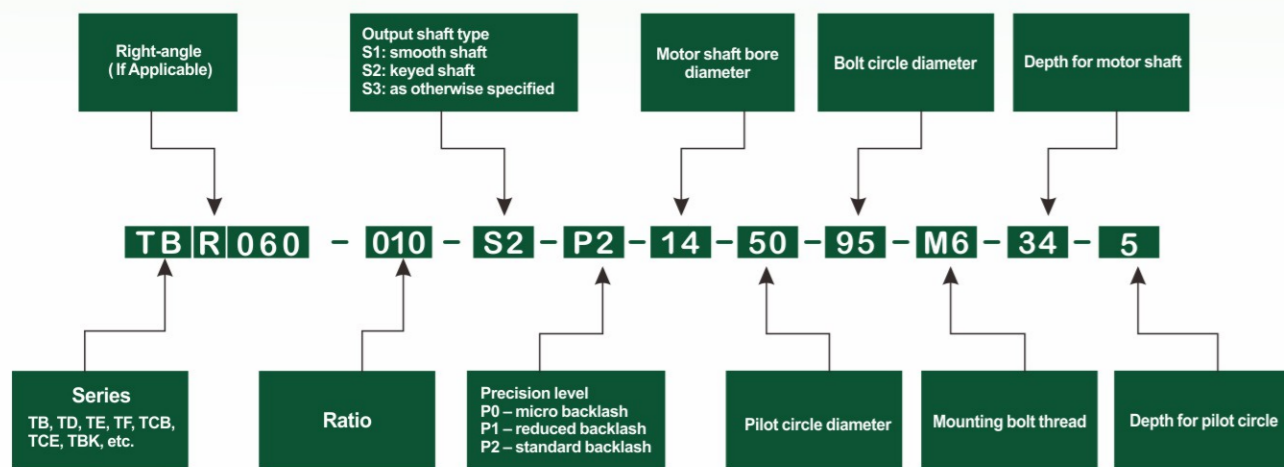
Right-angle
( If Applicable)

Output shaft type
S1: smooth shaft
S2: keyed shaft
S3: as otherwise specified

Motor shaft bore diameter

Bolt circle diameter

Depth for motor shaft

TB R 060 – 010 – S2 – P2 – 14 – 50 – 95 – M6 – 34 – 5

Series
TB, TD, TE, TF, TCB, TCE, TBK, etc.

Ratio

Precision level
P0 – micro backlash
P1 – reduced backlash
P2 – standard backlash

Pilot circle diameter

Mounting bolt thread

Depth for pilot circle